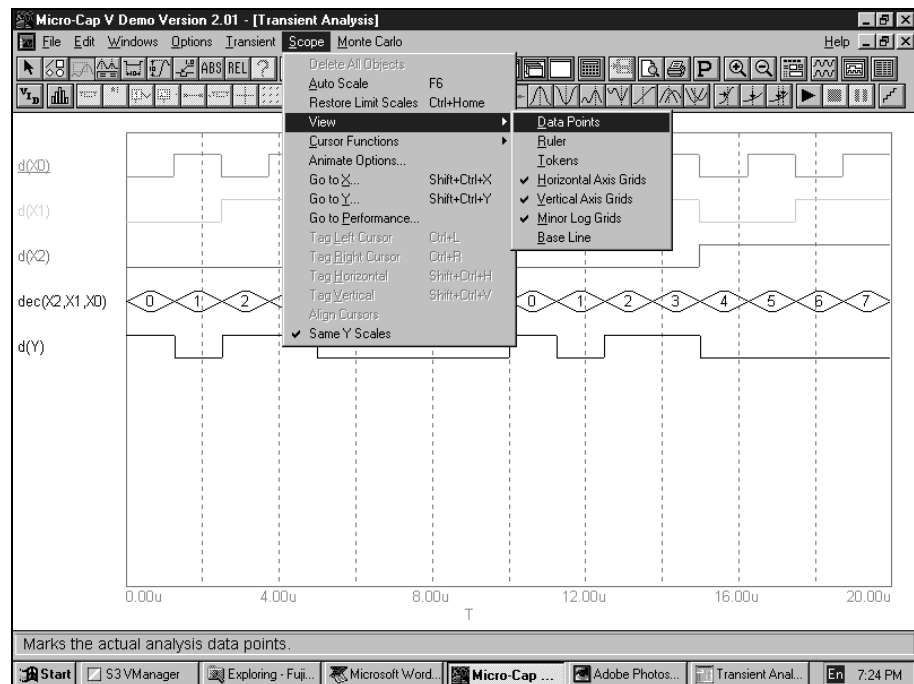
Micro-Cap V Demo Version 2.01 - [Transient Analysis]

File Edit Windows Options Transient Scope Monte Carlo Help

ABS REL ?

Delete All Objects
Auto Scale F6
Restore Limit Scales Ctrl+Home
View
Cursor Functions
Animate Options...
Go to X... Shift+Ctrl+X
Go to Y... Shift+Ctrl+Y
Go to Performance...
Tag Left Cursor Ctrl+L
Tag Right Cursor Ctrl+R
Tag Horizontal Shift+Ctrl+H
Tag Vertical Shift+Ctrl+V
Align Cursors
✔ Same Y Scales

Data Points
Ruler
Tokens
✔ Horizontal Axis Grids
✔ Vertical Axis Grids
✔ Minor Log Grids
Base Line

P

d(X0)
d(X1)
d(X2)
dec(X2,X1,X0)
d(Y)

0 1 2 0 1 2 3 4 5 6 7

0.00u 4.00u 8.00u 12.00u 16.00u 20.00u
T

Marks the actual analysis data points.

Start | S3 VManager | Exploring - Fuji... | Microsoft Word... | Micro-Cap ... | Adobe Photos... | Transient Anal... | En 7:24 PM